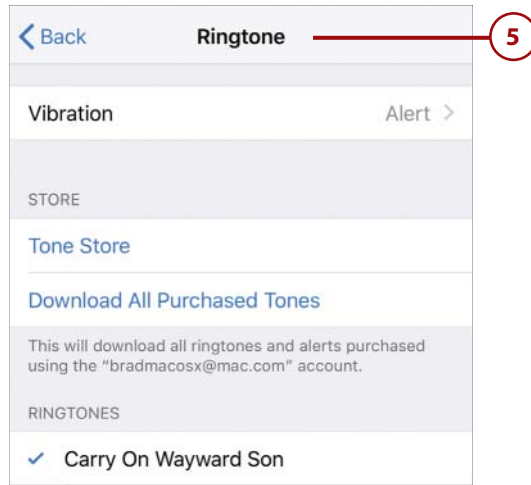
Back Ringtone

5

Vibration Alert

STORE

Tone Store

Download All Purchased Tones

This will download all ringtones and alerts purchased using the "bradmacosx@mac.com" account.

RINGTONES

Carry On Wayward Son